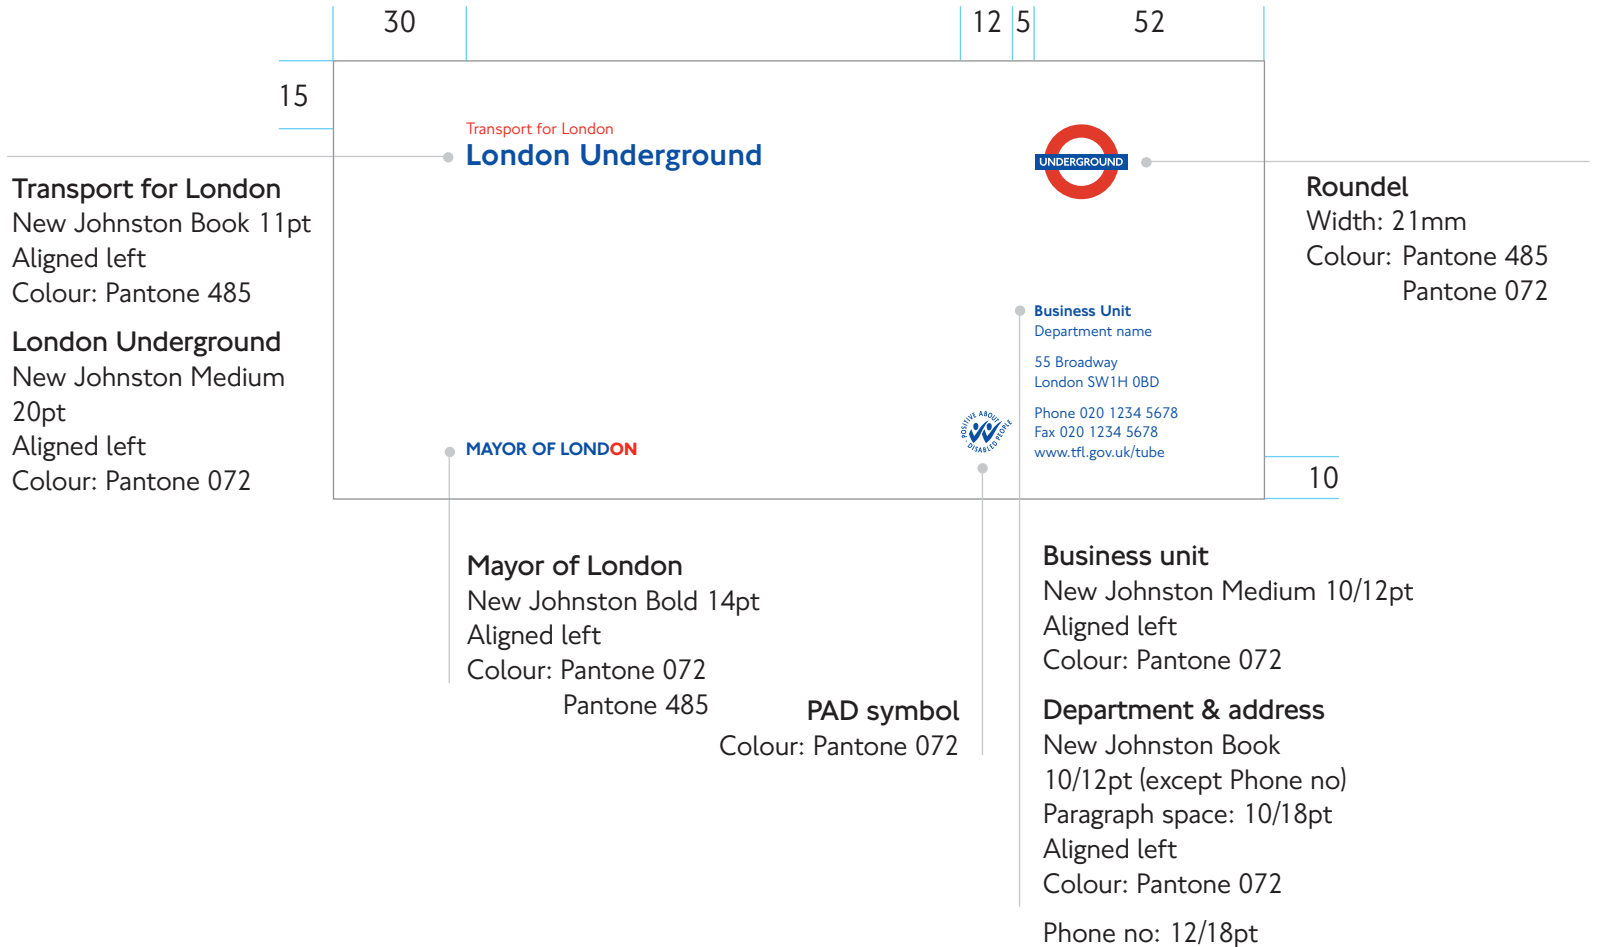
30

12 5

52

15

Transport for London
London Underground

UNDERGROUND

Transport for London
New Johnston Book 11pt
Aligned left
Colour: Pantone 485

London Underground
New Johnston Medium 20pt
Aligned left
Colour: Pantone 072

Roundel
Width: 21mm
Colour: Pantone 485
Pantone 072

Business Unit
Department name

55 Broadway
London SW1H 0BD

Phone 020 1234 5678
Fax 020 1234 5678
www.tfl.gov.uk/tube

POSITIVE ABOUT DISABLED PEOPLE

MAYOR OF LONDON

10

Mayor of London
New Johnston Bold 14pt
Aligned left
Colour: Pantone 072
Pantone 485

PAD symbol
Colour: Pantone 072

Business unit
New Johnston Medium 10/12pt
Aligned left
Colour: Pantone 072

Department & address
New Johnston Book
10/12pt (except Phone no)
Paragraph space: 10/18pt
Aligned left
Colour: Pantone 072

Phone no: 12/18pt